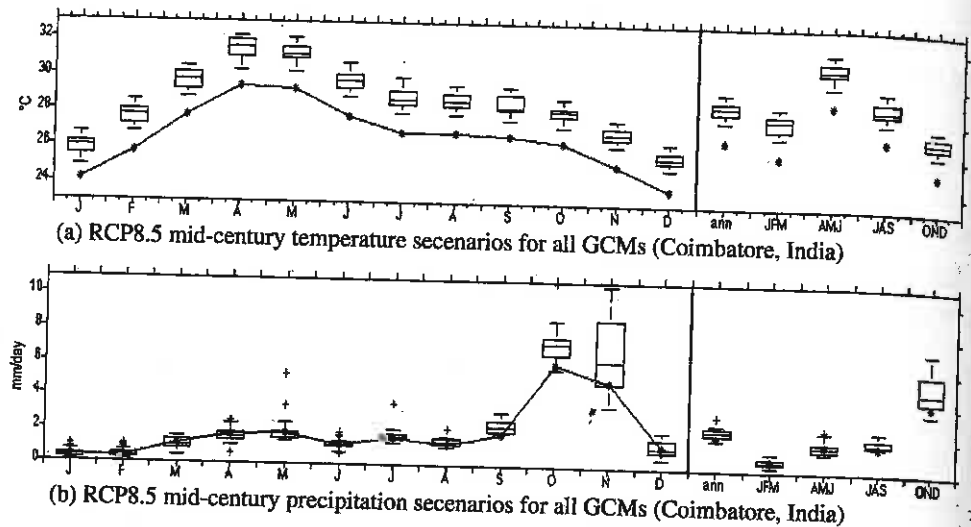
32
30
28
26
24
°C
J F M A M J J A S O N D
ann JFM AMJ JAS OND

(a) RCP8.5 mid-century temperature secenarios for all GCMs (Coimbatore, India)

10
8
6
4
2
0
mm/day
J F M A M J J A S O N D
ann JFM AMJ JAS OND

(b) RCP8.5 mid-century precipitation secenarios for all GCMs (Coimbatore, India)